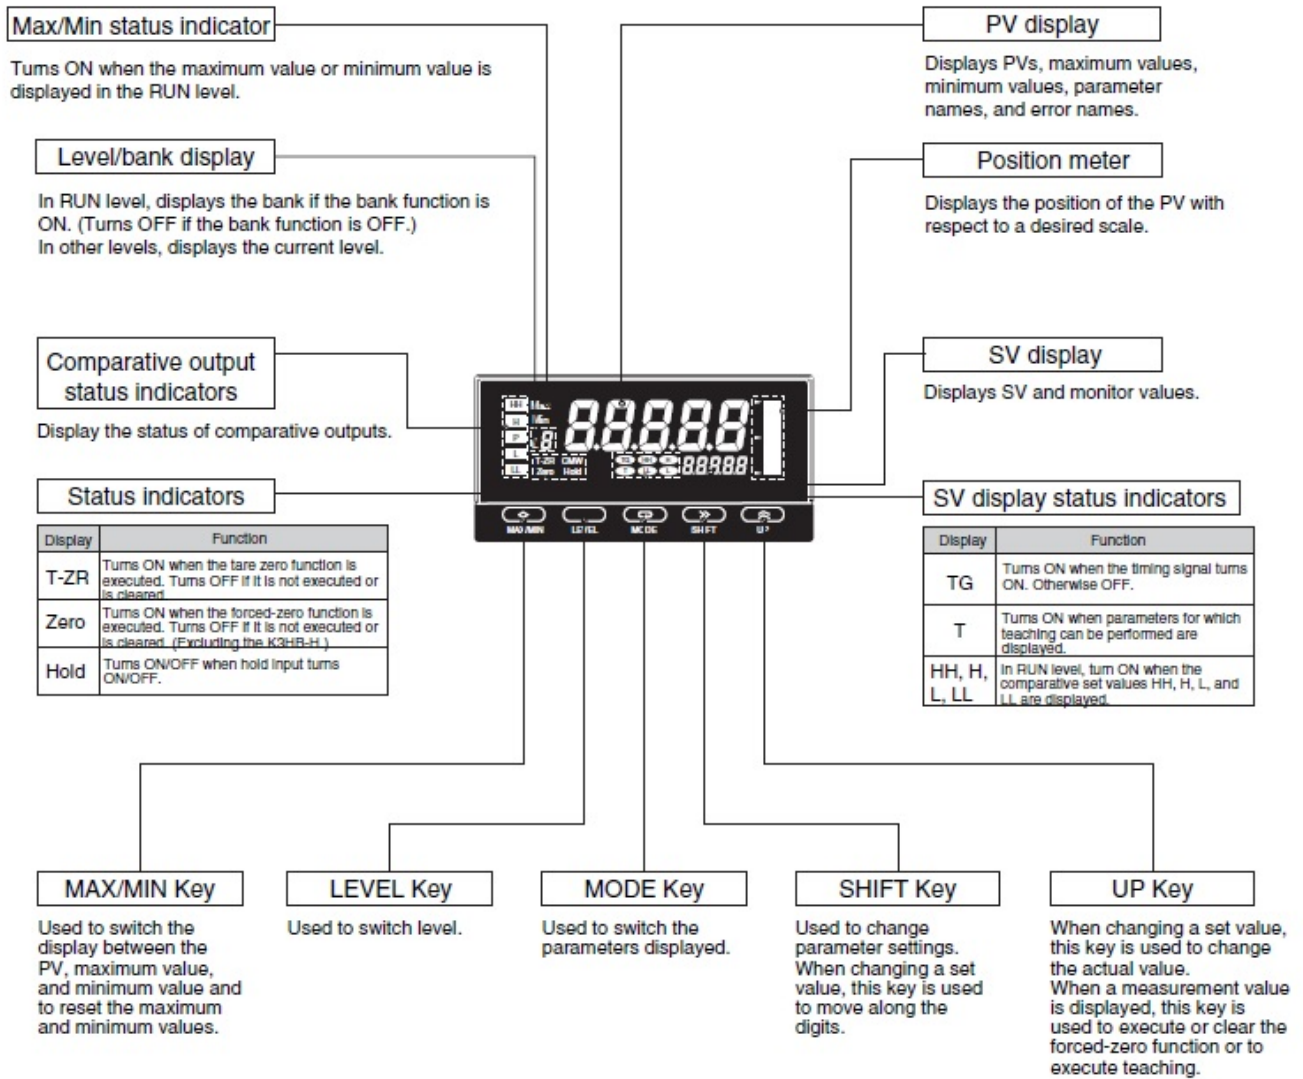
Max/Min status indicator

Turns ON when the maximum value or minimum value is displayed in the RUN level.

Level/bank display

In RUN level, displays the bank if the bank function is ON. (Turns OFF if the bank function is OFF.)
In other levels, displays the current level.

Comparative output status indicators

Display the status of comparative outputs.

Status indicators

| Display | Function |
|---|---|
| T-ZR | Turns ON when the tare zero function is executed. Turns OFF if it is not executed or is cleared. |
| Zero | Turns ON when the forced-zero function is executed. Turns OFF if it is not executed or is cleared. (Excluding the K3HB-H.) |
| Hold | Turns ON/OFF when hold input turns ON/OFF. |

PV display

Displays PVs, maximum values, minimum values, parameter names, and error names.

Position meter

Displays the position of the PV with respect to a desired scale.

SV display

Displays SV and monitor values.

SV display status indicators

| Display | Function |
|---|---|
| TG | Turns ON when the timing signal turns ON. Otherwise OFF. |
| T | Turns ON when parameters for which teaching can be performed are displayed. |
| HH, H, L, LL | In RUN level, turn ON when the comparative set values HH, H, L, and LL are displayed. |

HH H PASS L LL Max Min T-ZR Zero Hold CMW TG T HH H L LL 8.8.8.8.8 88888

MAX/MIN LEVEL MODE SHIFT UP

MAX/MIN Key

Used to switch the display between the PV, maximum value, and minimum value and to reset the maximum and minimum values.

LEVEL Key

Used to switch level.

MODE Key

Used to switch the parameters displayed.

SHIFT Key

Used to change parameter settings. When changing a set value, this key is used to move along the digits.

UP Key

When changing a set value, this key is used to change the actual value.
When a measurement value is displayed, this key is used to execute or clear the forced-zero function or to execute teaching.